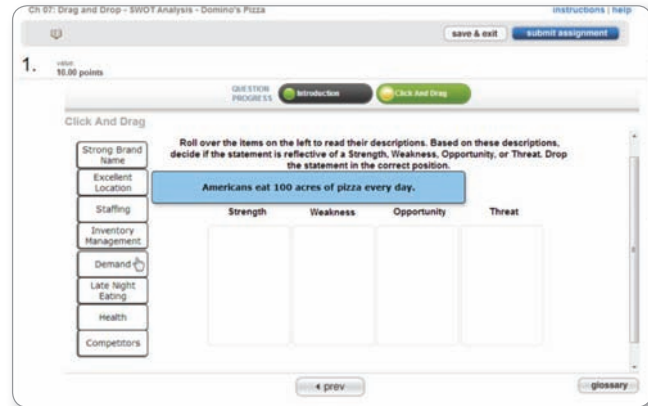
Ch 07: Drag and Drop - SWOT Analysis - Domino's Pizza

instructions | help

save & exit

submit assignment

1.

value
10.00 points

QUESTION PROGRESS

Introduction

Click And Drag

Click And Drag

Roll over the items on the left to read their descriptions. Based on these descriptions, decide if the statement is reflective of a Strength, Weakness, Opportunity, or Threat. Drop the statement in the correct position.

Strong Brand Name

Excellent Location

Staffing

Inventory Management

Demand

Late Night Eating

Health

Competitors

Americans eat 100 acres of pizza every day.

| Strength | Weakness | Opportunity | Threat |
|---|---|---|---|
| | | | |

◂ prev

glossary